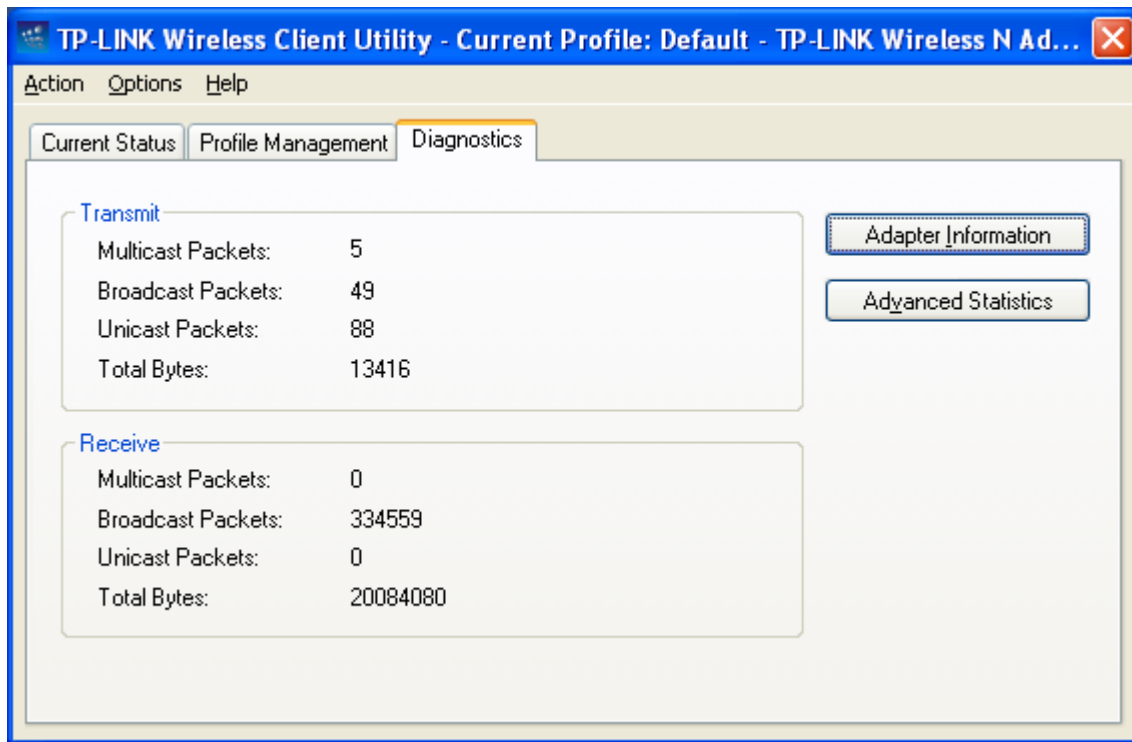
TP-LINK Wireless Client Utility - Current Profile: Default - TP-LINK Wireless N Ad...

Action Options Help

Current Status | Profile Management | Diagnostics

Transmit
Multicast Packets: 5
Broadcast Packets: 49
Unicast Packets: 88
Total Bytes: 13416

Receive
Multicast Packets: 0
Broadcast Packets: 334559
Unicast Packets: 0
Total Bytes: 20084080

Adapter Information

Advanced Statistics